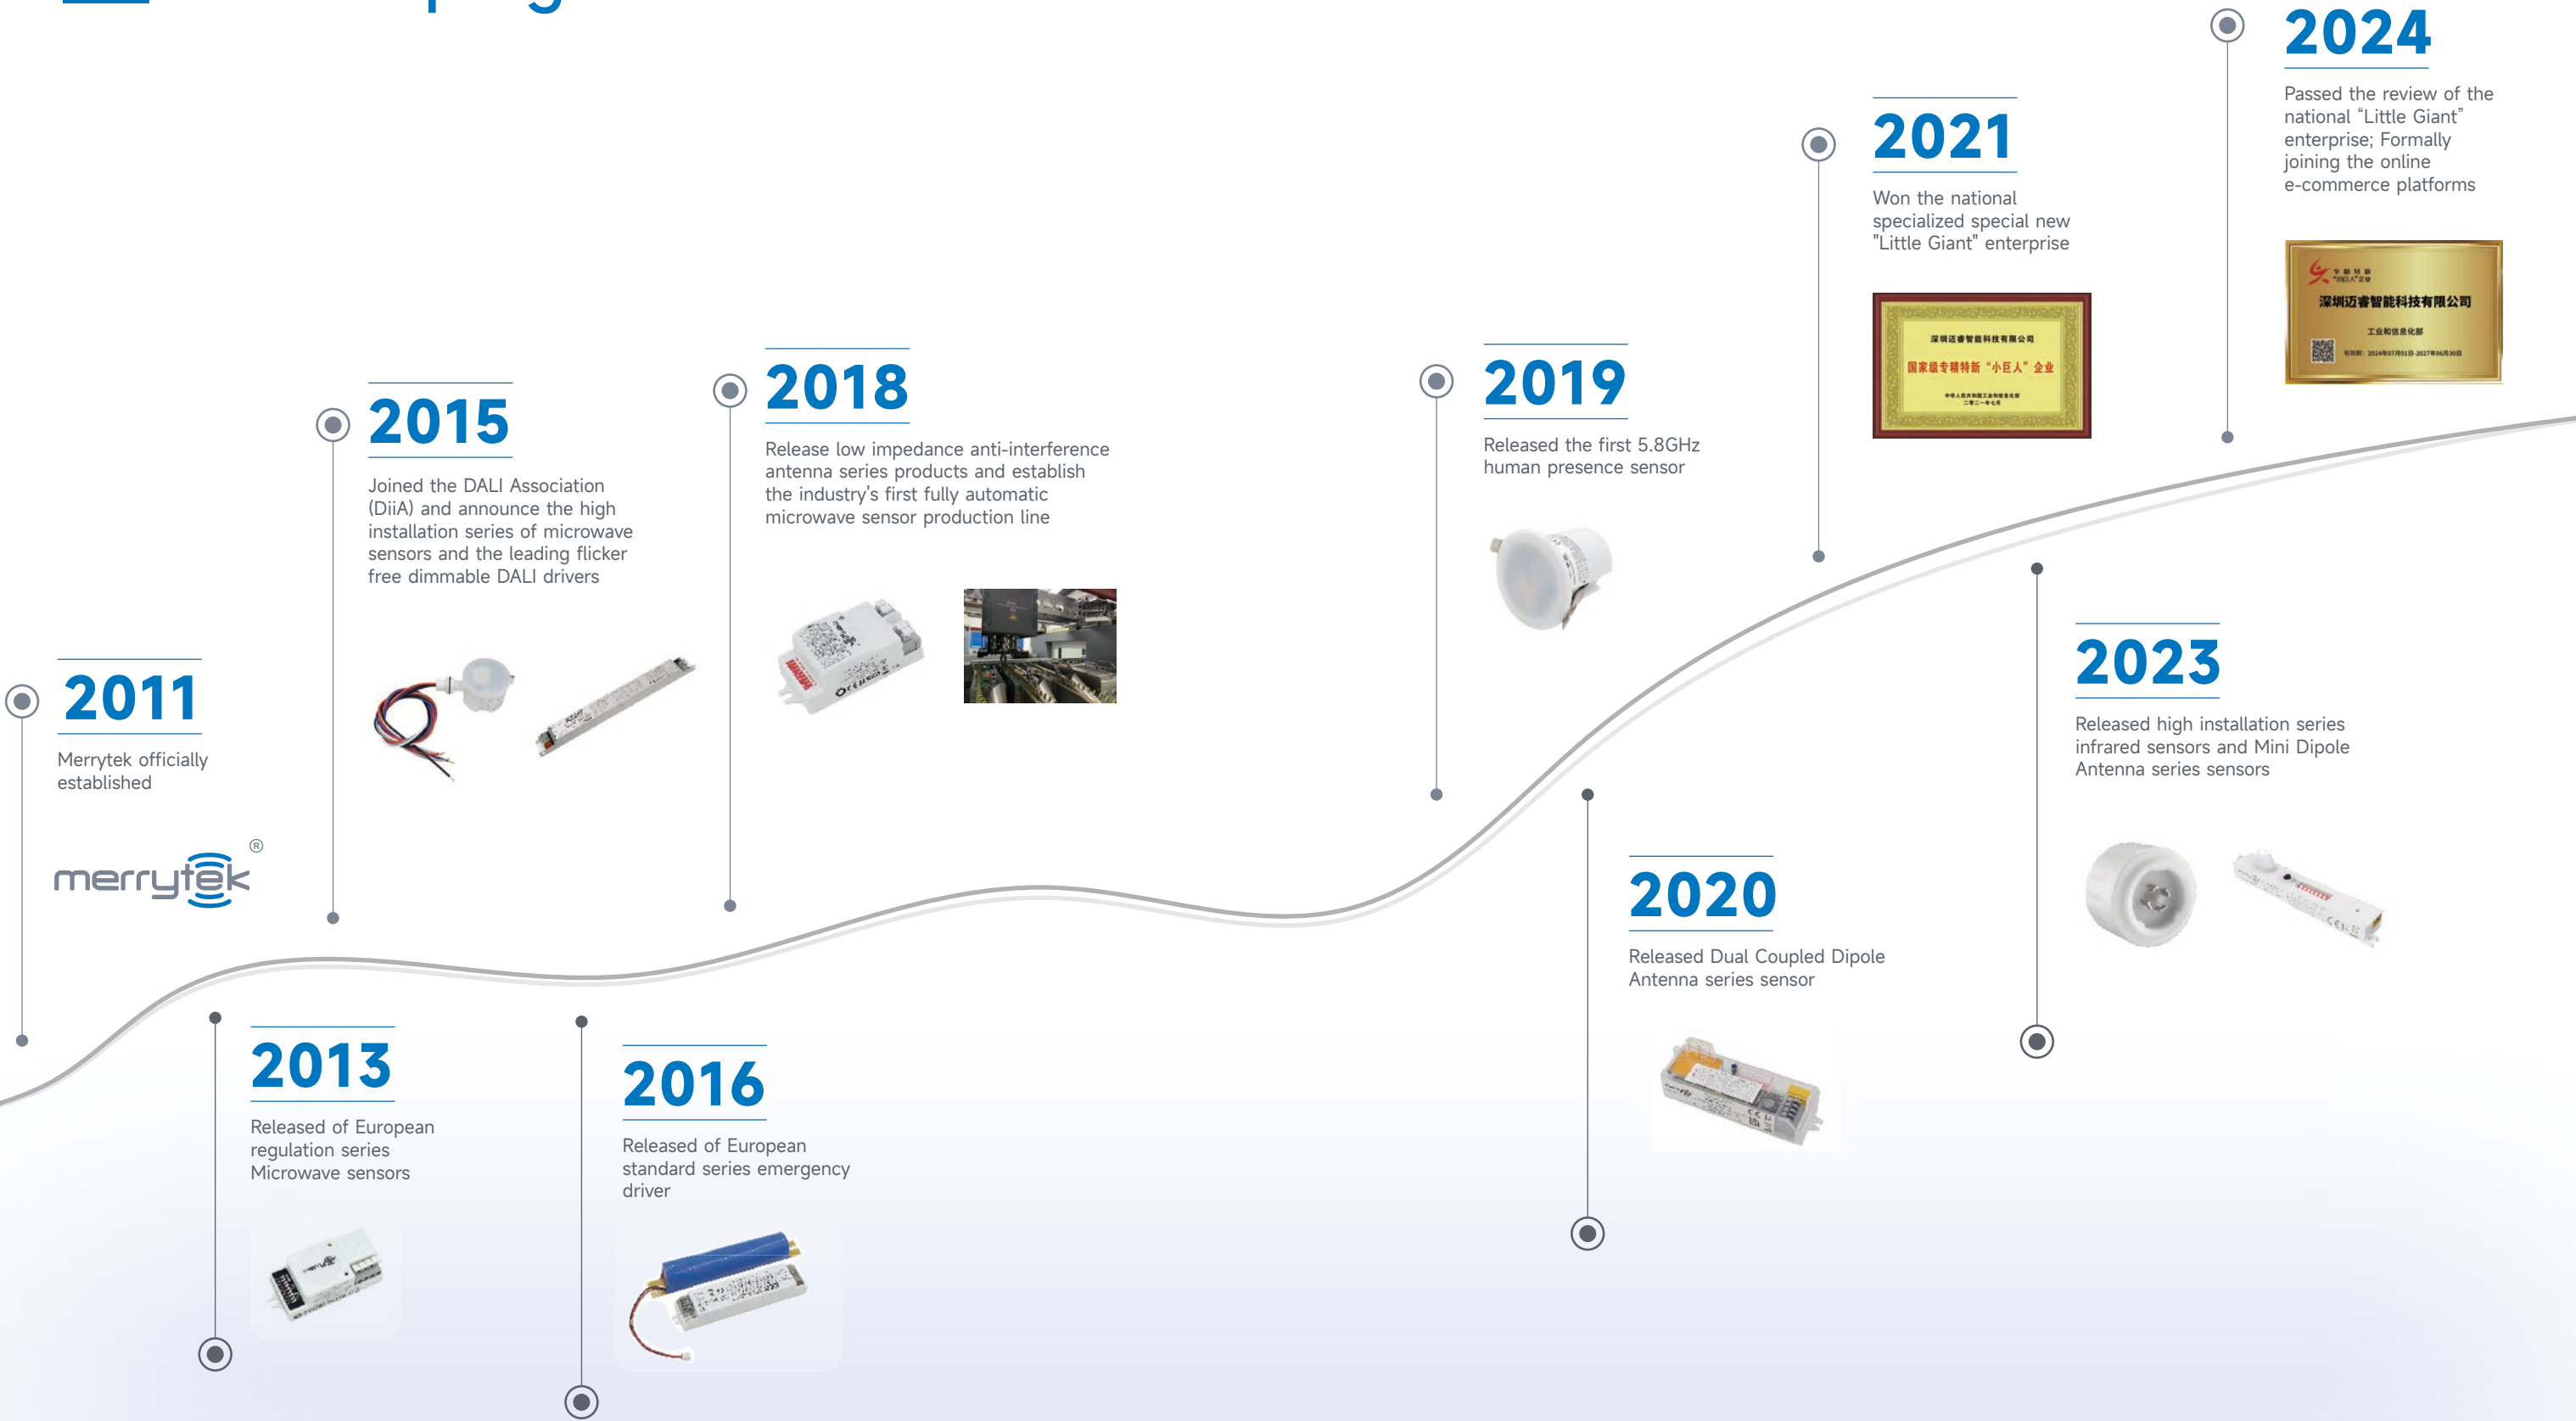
2011

Merrytek officially established

merrytek®

2013

Released of European regulation series Microwave sensors

2015

Joined the DALI Association (DiiA) and announce the high installation series of microwave sensors and the leading flicker free dimmable DALI drivers

2016

Released of European standard series emergency driver

2018

Release low impedance anti-interference antenna series products and establish the industry's first fully automatic microwave sensor production line

2019

Released the first 5.8GHz human presence sensor

2020

Released Dual Coupled Dipole Antenna series sensor

2021

Won the national specialized special new "Little Giant" enterprise

深圳迈睿智能科技有限公司
国家级专精特新"小巨人"企业

2023

Released high installation series infrared sensors and Mini Dipole Antenna series sensors

2024

Passed the review of the national "Little Giant" enterprise; Formally joining the online e-commerce platforms

深圳迈睿智能科技有限公司
工业和信息化部